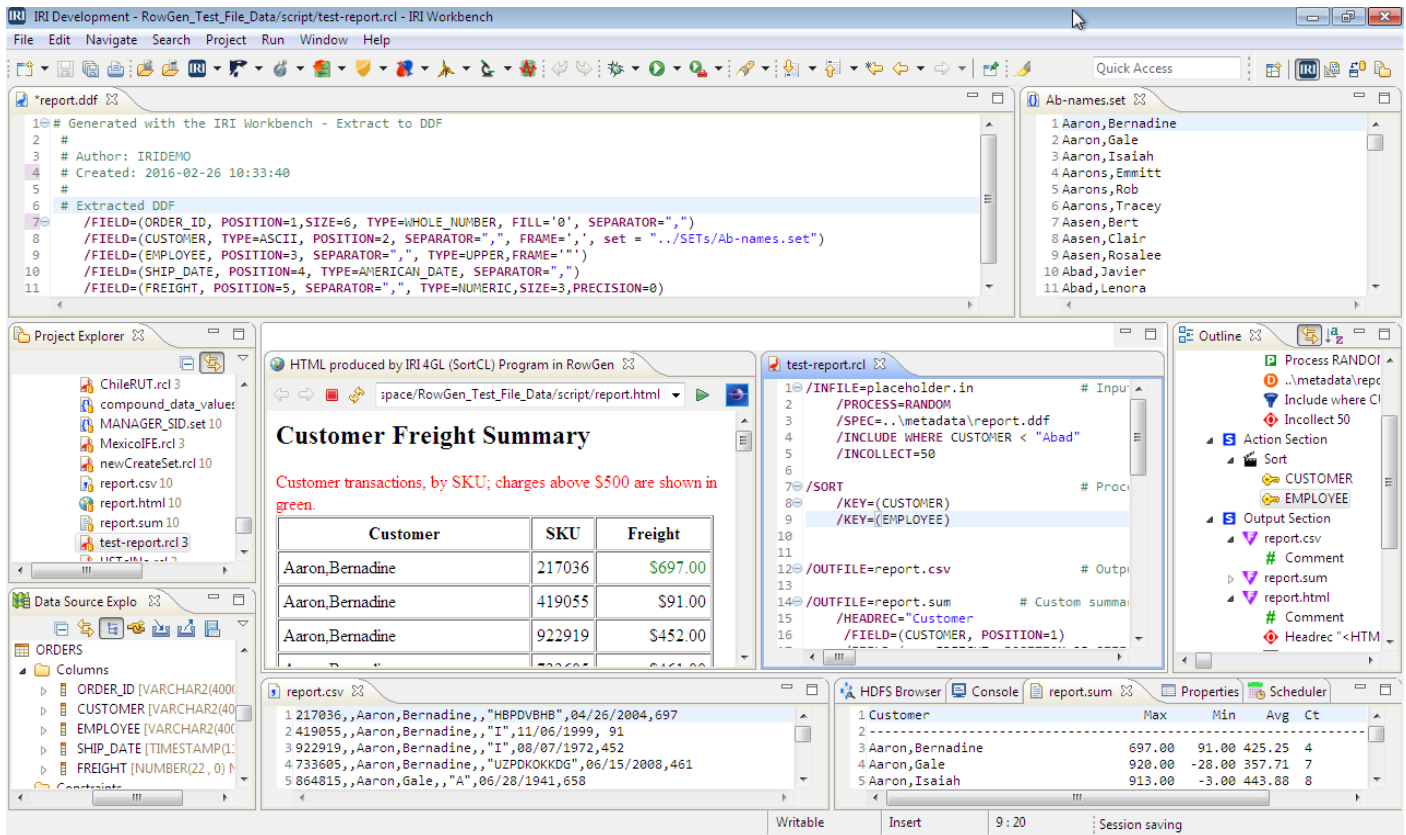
IRI Development - RowGen_Test_File_Data/script/test-report.rcl - IRI Workbench

File Edit Navigate Search Project Run Window Help

Quick Access

*report.ddf

1 # Generated with the IRI Workbench - Extract to DDF
2 #
3 # Author: IRIDEMO
4 # Created: 2016-02-26 10:33:40
5 #
6 # Extracted DDF
7 /FIELD=(ORDER_ID, POSITION=1,SIZE=6, TYPE=WHOLE_NUMBER, FILL='0', SEPARATOR=",")
8 /FIELD=(CUSTOMER, TYPE=ASCII, POSITION=2, SEPARATOR=",", FRAME=',', set = "../SETs/Ab-names.set")
9 /FIELD=(EMPLOYEE, POSITION=3, SEPARATOR=",", TYPE=UPPER,FRAME='"')
10 /FIELD=(SHIP_DATE, POSITION=4, TYPE=AMERICAN_DATE, SEPARATOR=",")
11 /FIELD=(FREIGHT, POSITION=5, SEPARATOR=",", TYPE=NUMERIC,SIZE=3,PRECISION=0)

Ab-names.set

1 Aaron,Bernadine
2 Aaron,Gale
3 Aaron,Isaiah
4 Aarons,Emmitt
5 Aarons,Rob
6 Aarons,Tracey
7 Aasen,Bert
8 Aasen,Clair
9 Aasen,Rosalee
10 Abad,Javier
11 Abad,Lenora

Project Explorer

ChileRUT.rcl 3
compound_data_values
MANAGER_SID.set 10
MexicoIFE.rcl 3
newCreateSet.rcl 10
report.csv 10
report.html 10
report.sum 10
test-report.rcl 3

Data Source Explo

ORDERS
Columns
ORDER_ID [VARCHAR2(4000
CUSTOMER [VARCHAR2(40
EMPLOYEE [VARCHAR2(40
SHIP_DATE [TIMESTAMP(1
FREIGHT [NUMBER(22 , 0) N

HTML produced by IRI 4GL (SortCL) Program in RowGen

space/RowGen_Test_File_Data/script/report.html

Customer Freight Summary

Customer transactions, by SKU; charges above $500 are shown in green.

| Customer | SKU | Freight |
|---|---|---|
| Aaron,Bernadine | 217036 | $697.00 |
| Aaron,Bernadine | 419055 | $91.00 |
| Aaron,Bernadine | 922919 | $452.00 |

test-report.rcl

1 /INFILE=placeholder.in # Inpu
2 /PROCESS=RANDOM
3 /SPEC=..\metadata\report.ddf
4 /INCLUDE WHERE CUSTOMER < "Abad"
5 /INCOLLECT=50
6
7 /SORT # Proc
8 /KEY=(CUSTOMER)
9 /KEY=(EMPLOYEE)
10
11
12 /OUTFILE=report.csv # Outp
13
14 /OUTFILE=report.sum # Custom summa
15 /HEADREC="Customer
16 /FIELD=(CUSTOMER, POSITION=1)

Outline

Process RANDOI
..\metadata\repo
Include where C
Incollect 50
Action Section
Sort
CUSTOMER
EMPLOYEE
Output Section
report.csv
Comment
report.sum
report.html
Comment
Headrec "<HTM

report.csv

1 217036,,Aaron,Bernadine,,"HBPDVBHB",04/26/2004,697
2 419055,,Aaron,Bernadine,,"I",11/06/1999, 91
3 922919,,Aaron,Bernadine,,"I",08/07/1972,452
4 733605,,Aaron,Bernadine,,"UZPDKOKKDG",06/15/2008,461
5 864815,,Aaron,Gale,,"A",06/28/1941,658

HDFS Browser Console report.sum Properties Scheduler

1 Customer Max Min Avg Ct
2 ---------------------------------------------
3 Aaron,Bernadine 697.00 91.00 425.25 4
4 Aaron,Gale 920.00 -28.00 357.71 7
5 Aaron,Isaiah 913.00 -3.00 443.88 8

Writable Insert 9 : 20 Session saving